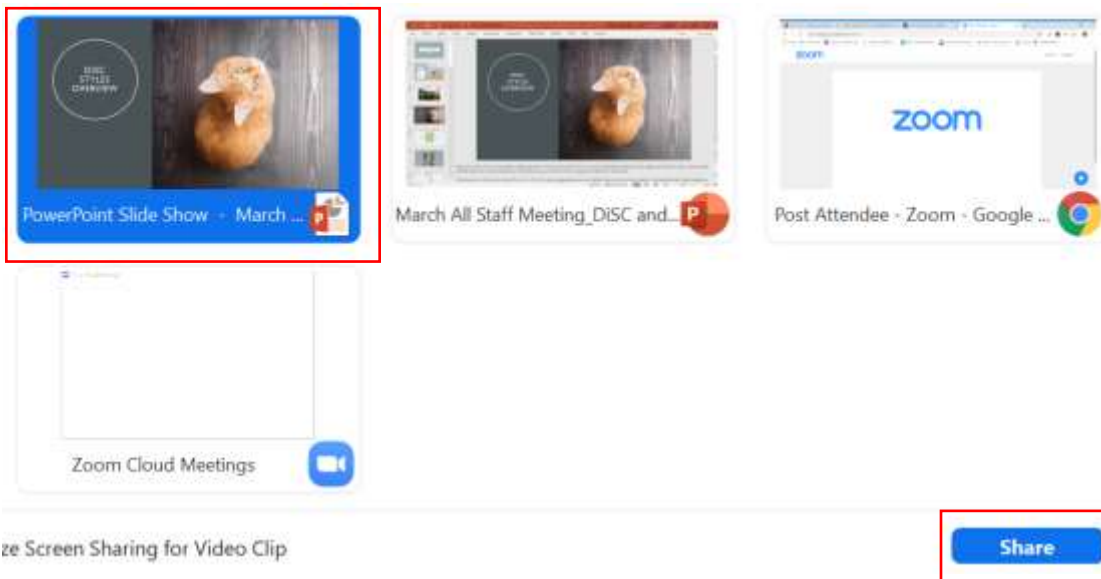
DISC STYLES OVERVIEW

PowerPoint Slide Show - March ...

DISC STYLES OVERVIEW

March All Staff Meeting_DiSC and...

zoom

zoom

Post Attendee - Zoom - Google ...

Zoom Cloud Meetings

ze Screen Sharing for Video Clip

Share